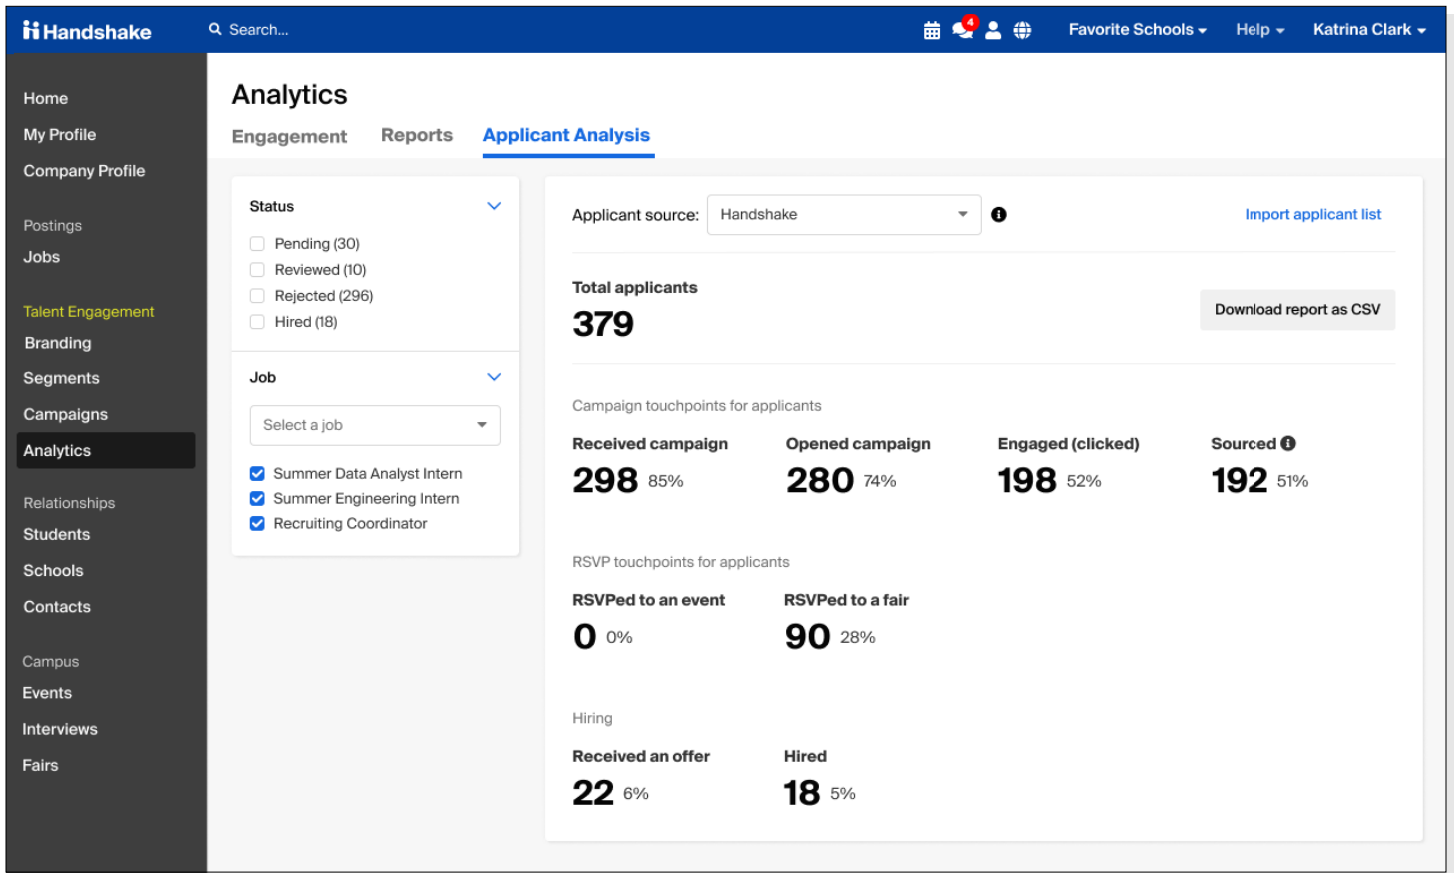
Handshake
Search...
4
Favorite Schools
Help
Katrina Clark

Home
My Profile
Company Profile

Postings
Jobs

Talent Engagement
Branding
Segments
Campaigns
Analytics

Relationships
Students
Schools
Contacts

Campus
Events
Interviews
Fairs

Analytics
Engagement
Reports
Applicant Analysis

Status
Pending (30)
Reviewed (10)
Rejected (296)
Hired (18)

Job
Select a job
Summer Data Analyst Intern
Summer Engineering Intern
Recruiting Coordinator

Applicant source: Handshake
Import applicant list

Total applicants
379
Download report as CSV

Campaign touchpoints for applicants
Received campaign
298 85%
Opened campaign
280 74%
Engaged (clicked)
198 52%
Sourced
192 51%

RSVP touchpoints for applicants
RSVPed to an event
0 0%
RSVPed to a fair
90 28%

Hiring
Received an offer
22 6%
Hired
18 5%